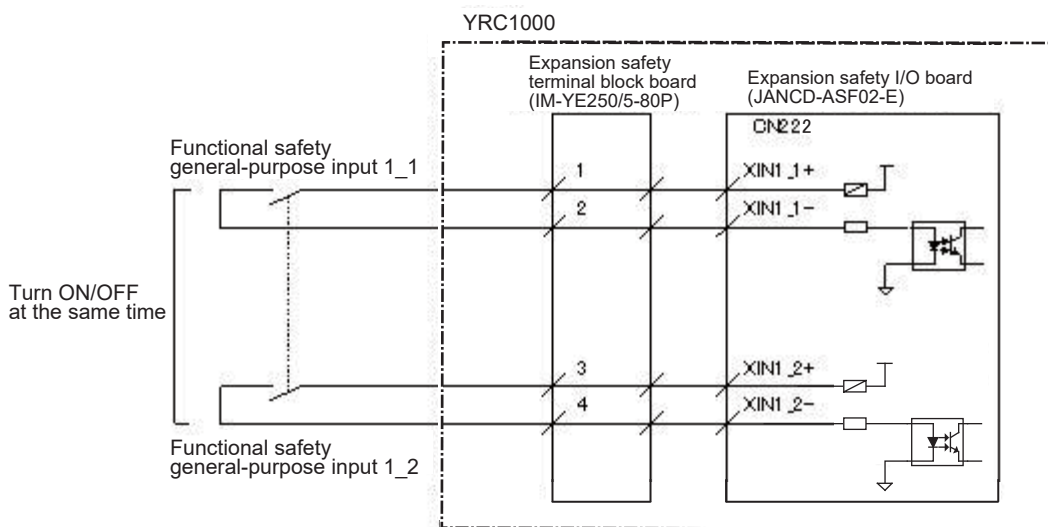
YRC1000

Expansion safety terminal block board (IM-YE250/5-80P)

Expansion safety I/O board (JANCD-ASF02-E)

CN222

Functional safety general-purpose input 1_1

1

XIN1_1+

2

XIN1_1−

Turn ON/OFF at the same time

3

XIN1_2+

4

XIN1_2−

Functional safety general-purpose input 1_2